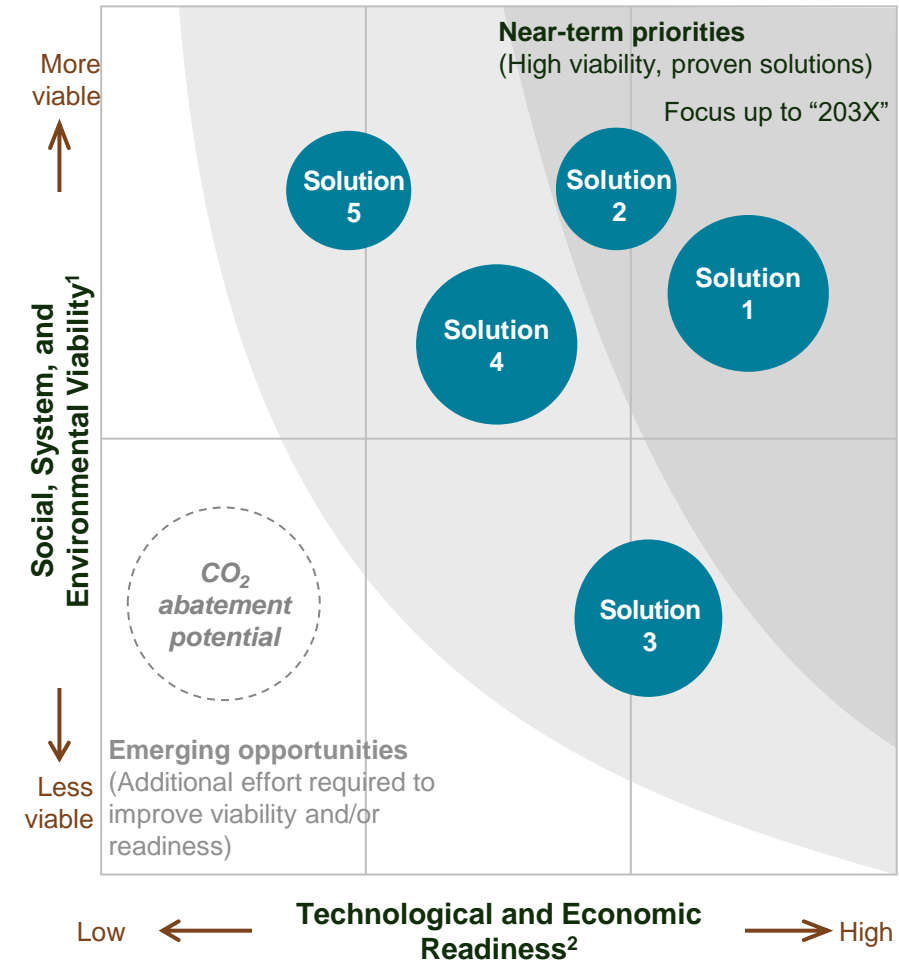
Near-term priorities
(High viability, proven solutions)

Focus up to "203X"

More viable

Social, System, and Environmental Viability$^1$

Less viable

Solution 5

Solution 2

Solution 1

Solution 4

$CO_2$ abatement potential

Solution 3

Emerging opportunities
(Additional effort required to improve viability and/or readiness)

Low

Technological and Economic Readiness$^2$

High